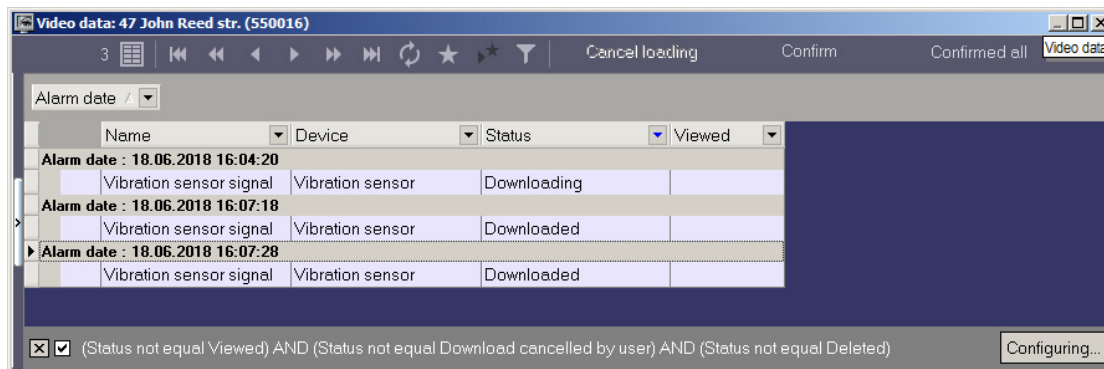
Video data: 47 John Reed str. (550016)

Video data

3 Cancel loading Confirm Confirmed all

Alarm date

| Name | Device | Status | Viewed |
|---|---|---|---|
| Alarm date : 18.06.2018 16:04:20 | | | |
| Vibration sensor signal | Vibration sensor | Downloading | |
| Alarm date : 18.06.2018 16:07:18 | | | |
| Vibration sensor signal | Vibration sensor | Downloaded | |
| Alarm date : 18.06.2018 16:07:28 | | | |
| Vibration sensor signal | Vibration sensor | Downloaded | |

(Status not equal Viewed) AND (Status not equal Download cancelled by user) AND (Status not equal Deleted)

Configuring...